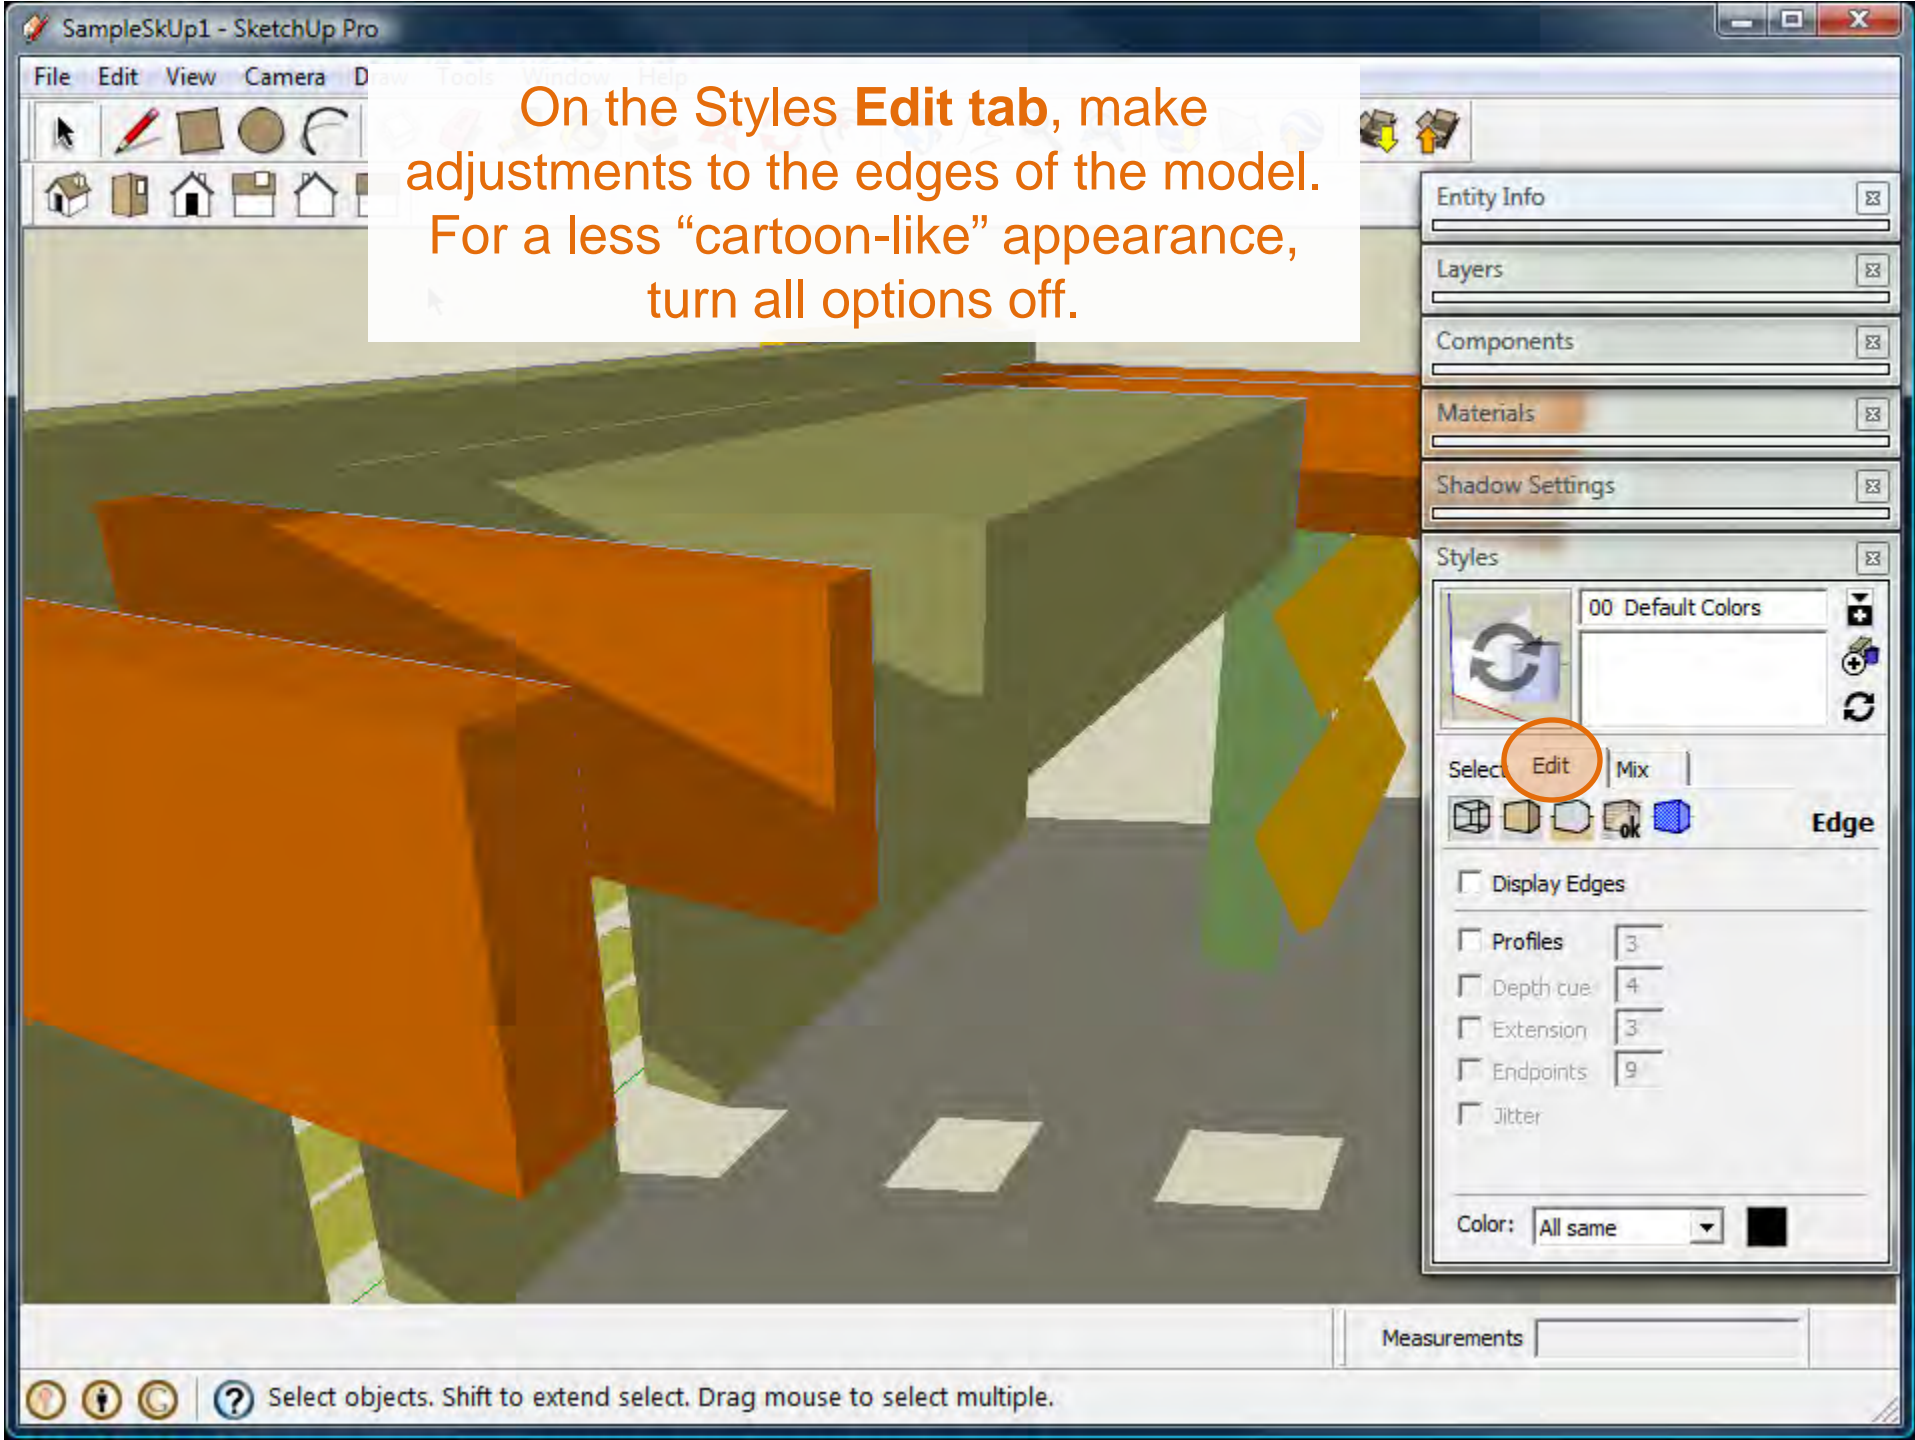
SampleSkUp1 - SketchUp Pro

File Edit View Camera D

On the Styles **Edit tab**, make adjustments to the edges of the model. For a less “cartoon-like” appearance, turn all options off.

Entity Info

Layers

Components

Materials

Shadow Settings

Styles

00 Default Colors

Selec Edit Mix

Edge

Display Edges

Profiles 3

Depth cue 4

Extension 3

Endpoints 9

Jitter

Color: All same

Measurements

Select objects. Shift to extend select. Drag mouse to select multiple.